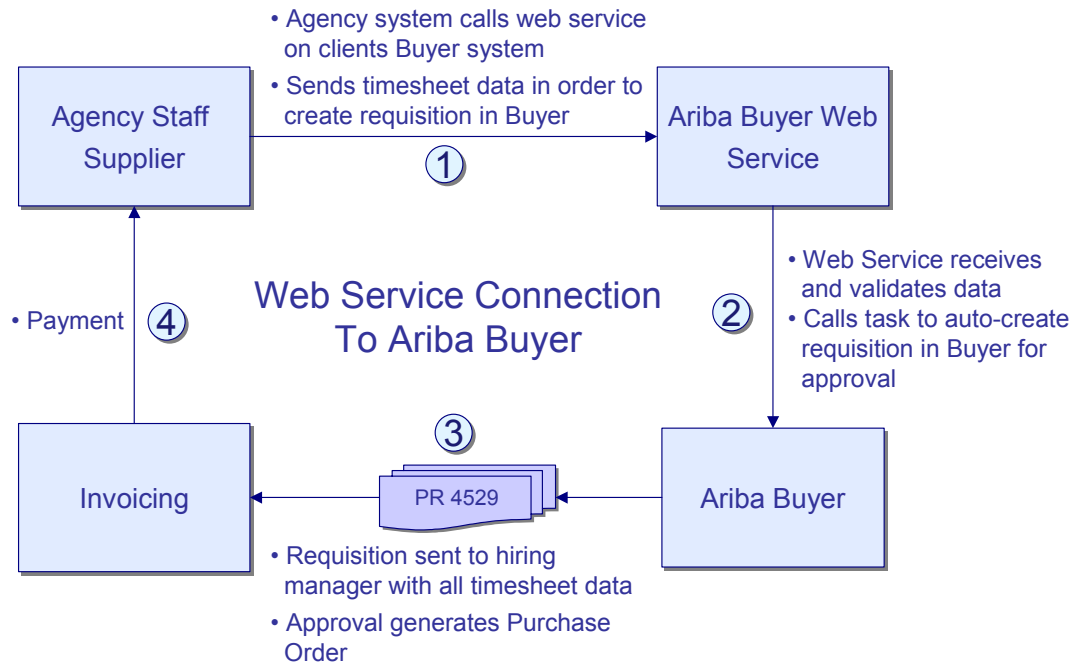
• Agency system calls web service on clients Buyer system

• Sends timesheet data in order to create requisition in Buyer

Agency Staff Supplier

1

Ariba Buyer Web Service

• Web Service receives and validates data

• Calls task to auto-create requisition in Buyer for approval

2

Web Service Connection To Ariba Buyer

• Payment

4

3

PR 4529

Invoicing

Ariba Buyer

• Requisition sent to hiring manager with all timesheet data

• Approval generates Purchase Order